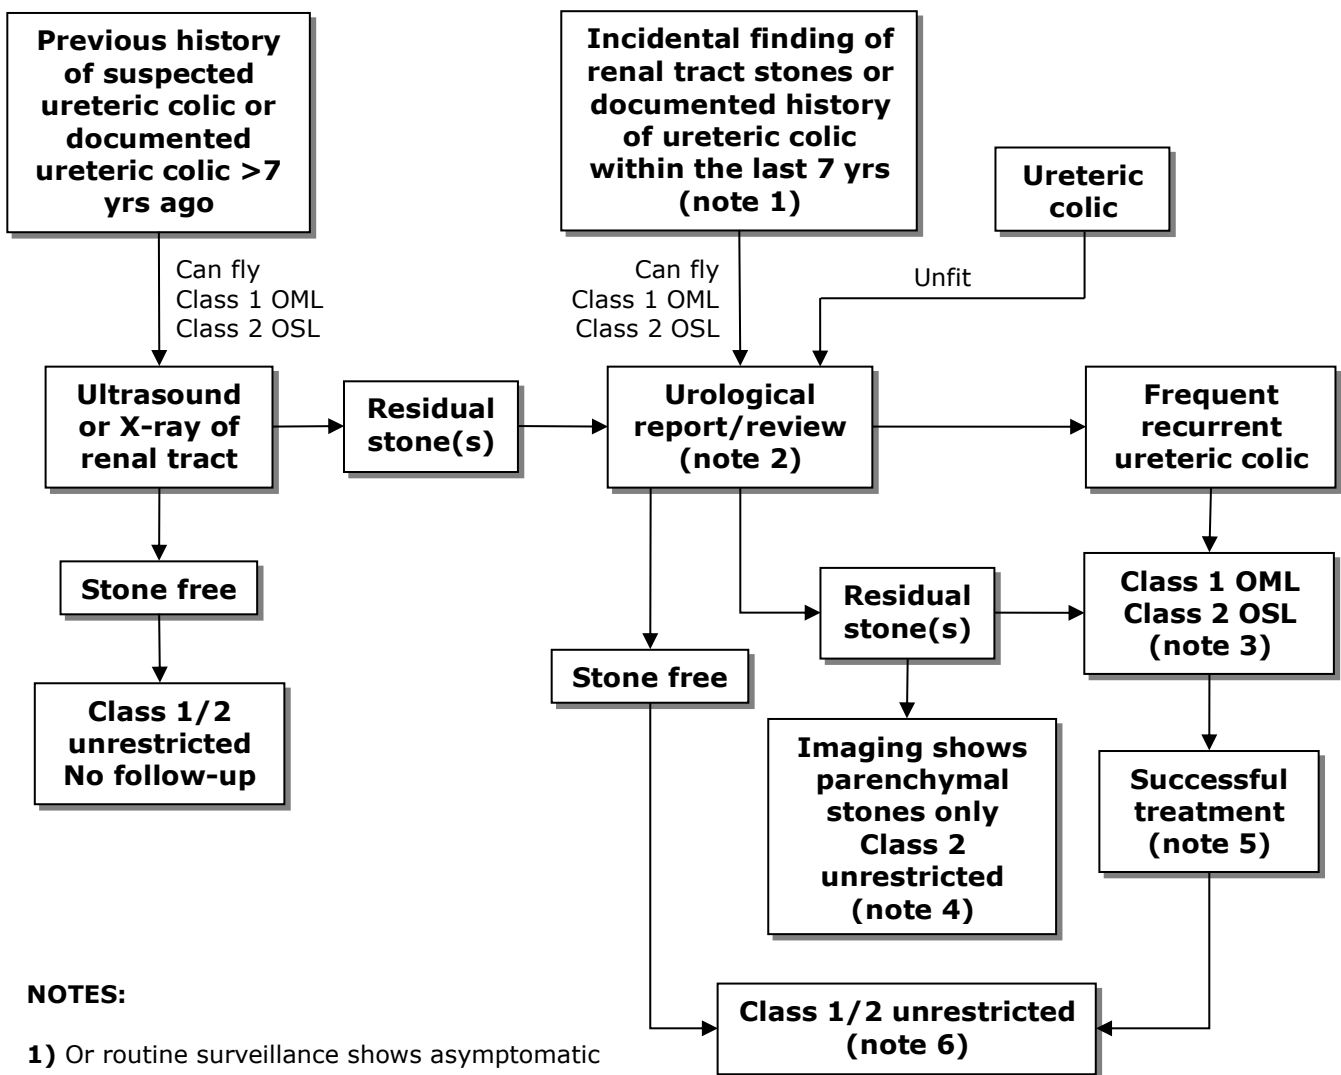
Previous history of suspected ureteric colic or documented ureteric colic >7 yrs ago

Incidental finding of renal tract stones or documented history of ureteric colic within the last 7 yrs (note 1)

Ureteric colic

Can fly
Class 1 OML
Class 2 OSL

Can fly
Class 1 OML
Class 2 OSL

Unfit

Ultrasound or X-ray of renal tract

Residual stone(s)

Urological report/review (note 2)

Frequent recurrent ureteric colic

Stone free

Residual stone(s)

Class 1 OML
Class 2 OSL
(note 3)

Stone free

Class 1/2 unrestricted
No follow-up

Imaging shows parenchymal stones only
Class 2 unrestricted
(note 4)

Successful treatment (note 5)

NOTES:

Class 1/2 unrestricted (note 6)

1) Or routine surveillance shows asymptomatic